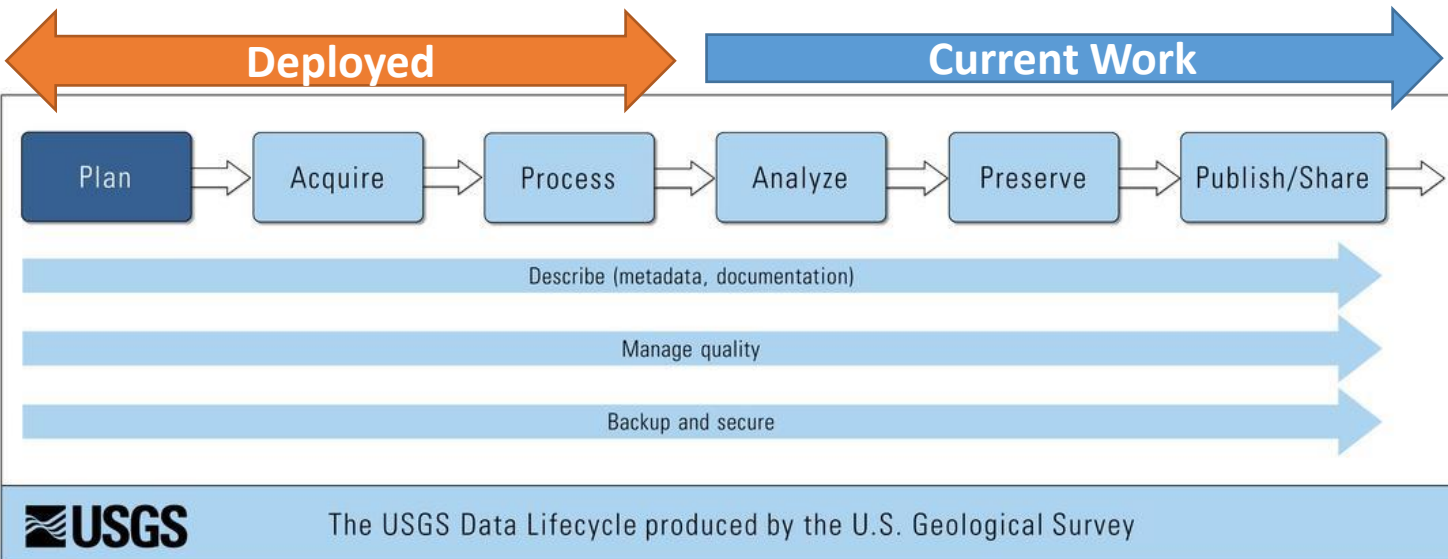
Deployed

Current Work

Plan

Acquire

Process

Analyze

Preserve

Publish/Share

Describe (metadata, documentation)

Manage quality

Backup and secure

USGS

The USGS Data Lifecycle produced by the U.S. Geological Survey